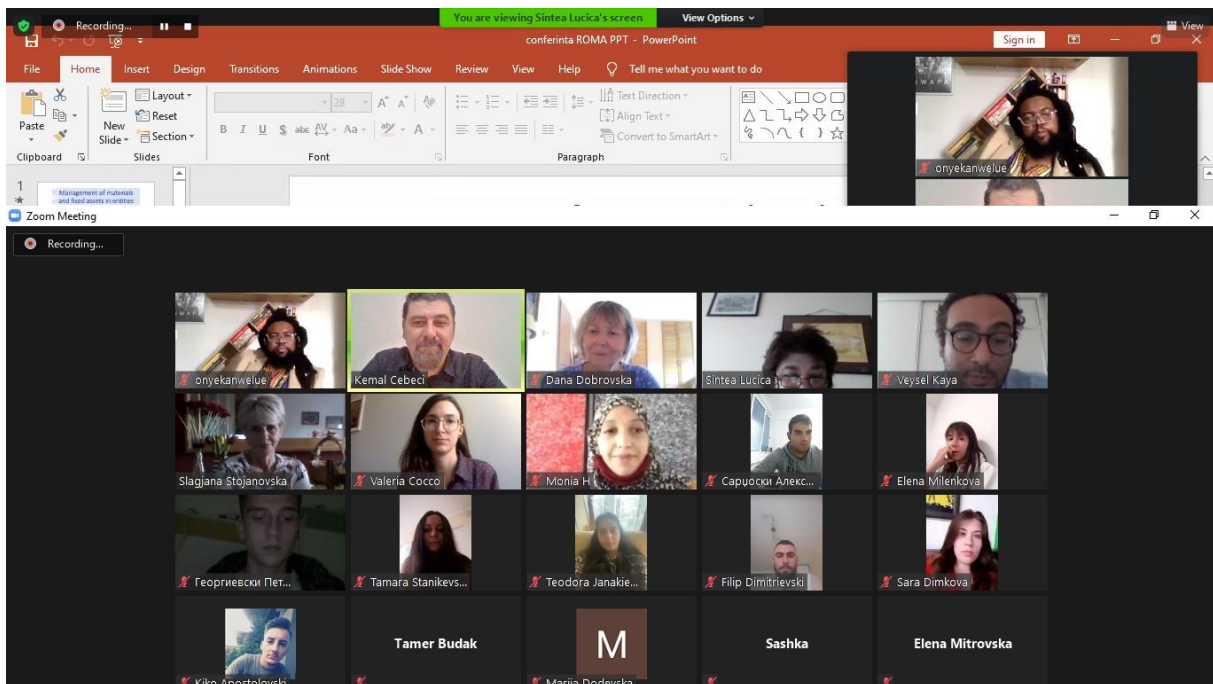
Recording...

You are viewing Sintea Lucica's screen

View Options

View

conferinta ROMA PPT - PowerPoint

Sign in

File Home Insert Design Transitions Animations Slide Show Review View Help Tell me what you want to do

Paste

Clipboard

New Slide

Layout
Reset
Section

Slides

28

Font

Text Direction
Align Text
Convert to SmartArt

Paragraph

1

Management of materials and fixed assets in entities

onyekanwelue

Zoom Meeting

Recording...

onyekanwelue

Kemal Cebeci

Dana Dobrovska

Sintea Lucica

Veysel Kaya

Slagjana Stojanovska

Valeria Cocco

Monia H

Сариоски Алекс...

Elena Milenkova

Георгиевски Пет...

Tamara Stanikevs...

Teodora Janakie...

Filip Dimitrievski

Sara Dimkova

Kiko Apostolovski

Tamer Budak

M

Marija Dodevska

Sashka

Elena Mitrovska